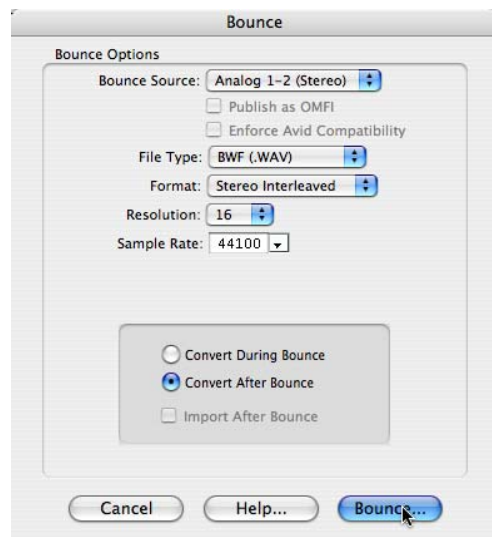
Bounce

Bounce Options

Bounce Source: Analog 1-2 (Stereo)

Publish as OMFI

Enforce Avid Compatibility

File Type: BWF (.WAV)

Format: Stereo Interleaved

Resolution: 16

Sample Rate: 44100

Convert During Bounce

Convert After Bounce

Import After Bounce

Cancel

Help...

Bounce...